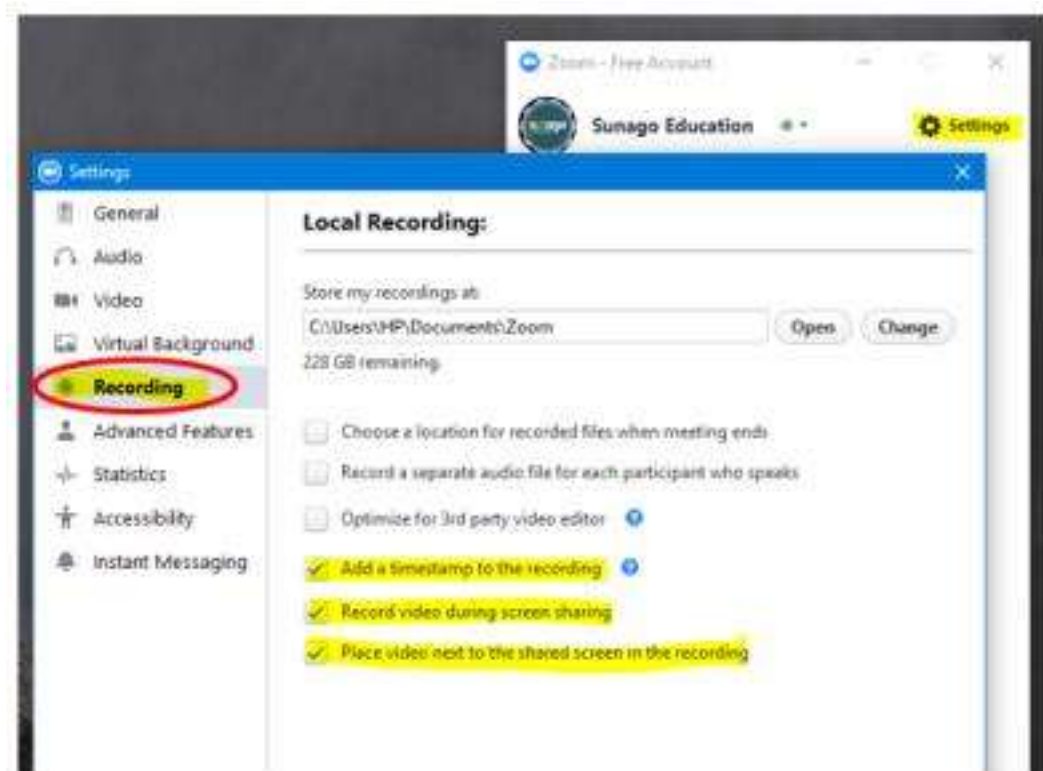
Zoom - Free Account

Sunago Education

Settings

Settings

General

Audio

Video

Virtual Background

Recording

Advanced Features

Statistics

Accessibility

Instant Messaging

Local Recording:

Store my recordings at:

C:\Users\HP\Documents\Zoom

Open

Change

228 GB remaining

Choose a location for recorded files when meeting ends

Record a separate audio file for each participant who speaks

Optimize for 3rd party video editor

Add a timestamp to the recording

Record video during screen sharing

Place video next to the shared screen in the recording